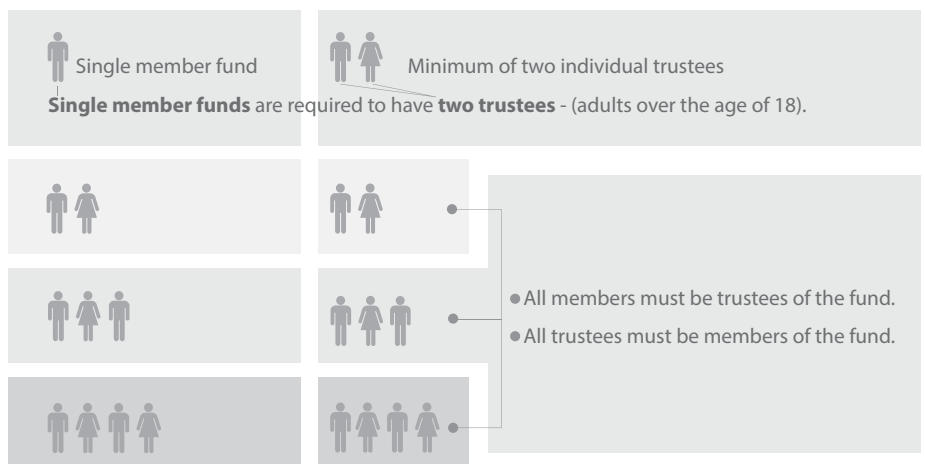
Single member fund

Minimum of two individual trustees

**Single member funds** are required to have **two trustees** - (adults over the age of 18).

• All members must be trustees of the fund.
• All trustees must be members of the fund.